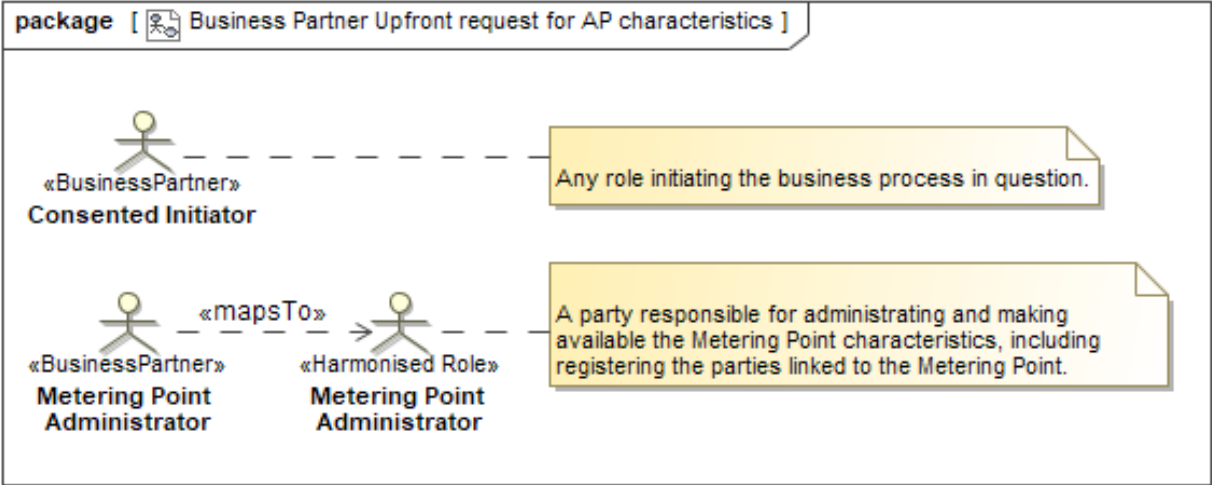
package [ Business Partner Upfront request for AP characteristics ]

«BusinessPartner»
Consented Initiator

Any role initiating the business process in question.

«mapsTo»

«BusinessPartner»
Metering Point Administrator

«Harmonised Role»
Metering Point Administrator

A party responsible for administrating and making available the Metering Point characteristics, including registering the parties linked to the Metering Point.